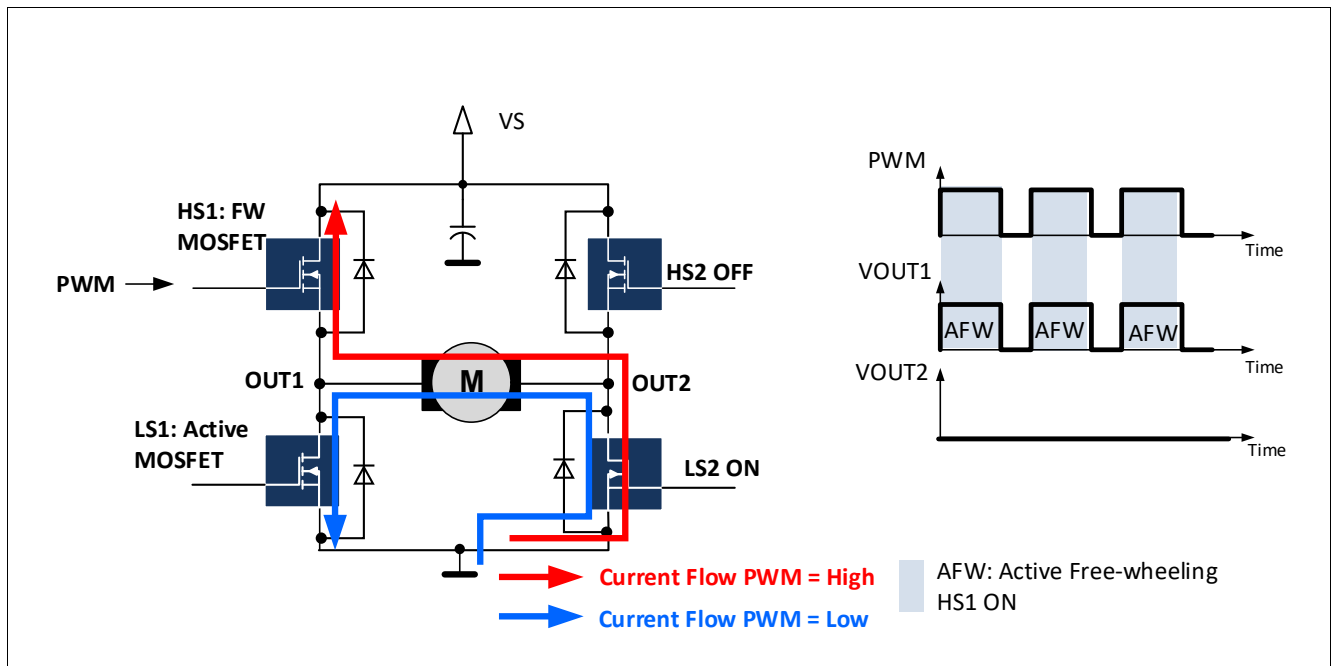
VS

HS1: FW MOSFET

PWM

HS2 OFF

OUT1

M

OUT2

LS1: Active MOSFET

LS2 ON

Current Flow PWM = High

Current Flow PWM = Low

PWM

Time

VOUT1

AFW AFW AFW

Time

VOUT2

Time

AFW: Active Free-wheeling HS1 ON